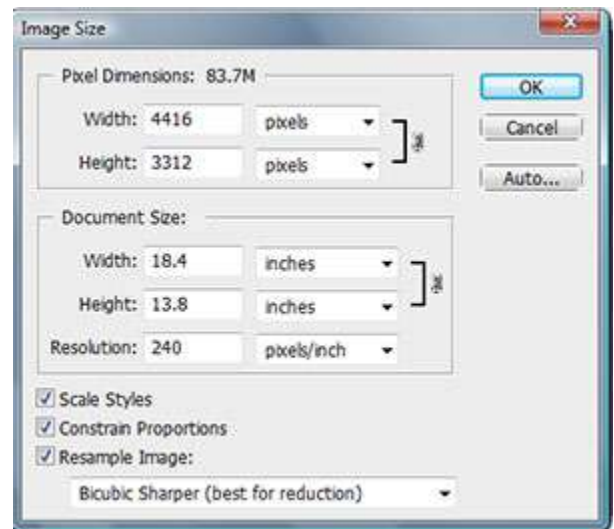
Image Size

Pixel Dimensions: 83.7M

Width: 4416 pixels

Height: 3312 pixels

OK

Cancel

Auto...

Document Size:

Width: 18.4 inches

Height: 13.8 inches

Resolution: 240 pixels/inch

Scale Styles

Constrain Proportions

Resample Image:

Bicubic Sharper (best for reduction)